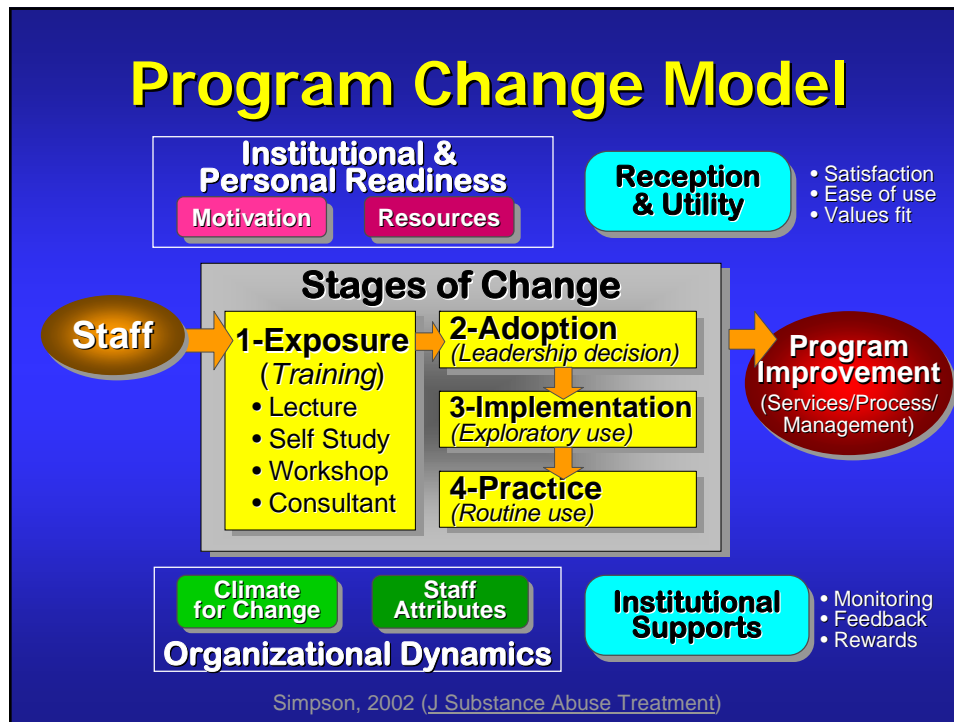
Program Change Model

Institutional & Personal Readiness

Motivation

Resources

Reception & Utility

• Satisfaction
• Ease of use
• Values fit

Stages of Change

Staff

1-Exposure
(Training)
• Lecture
• Self Study
• Workshop
• Consultant

2-Adoption
(Leadership decision)

3-Implementation
(Exploratory use)

4-Practice
(Routine use)

Program Improvement
(Services/Process/ Management)

Climate for Change

Staff Attributes

Organizational Dynamics

Institutional Supports

• Monitoring
• Feedback
• Rewards

Simpson, 2002 (J Substance Abuse Treatment)